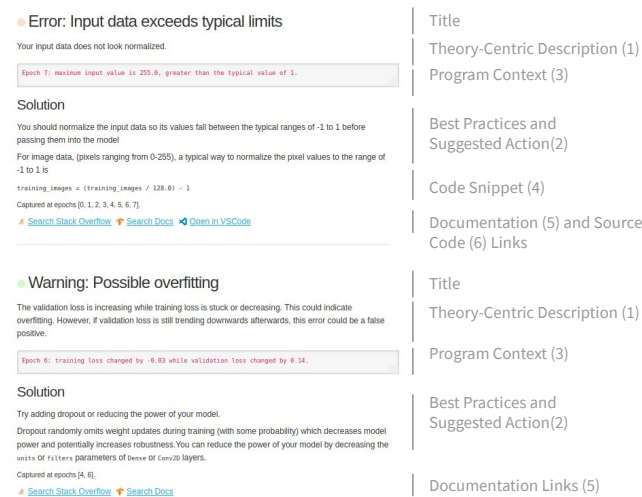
Error: Input data exceeds typical limits

Your input data does not look normalized.

Epoch 7: maximum input value is 255.0, greater than the typical value of 1.

Solution

You should normalize the input data so its values fall between the typical ranges of -1 to 1 before passing them into the model

For image data, (pixels ranging from 0-255), a typical way to normalize the pixel values to the range of -1 to 1 is

training_images = (training_images / 128.0) - 1

Captured at epochs [0, 1, 2, 3, 4, 5, 6, 7].

Search Stack Overflow Search Docs Open in VSCode

Title

Theory-Centric Description (1)

Program Context (3)

Best Practices and Suggested Action(2)

Code Snippet (4)

Documentation (5) and Source Code (6) Links

Warning: Possible overfitting

The validation loss is increasing while training loss is stuck or decreasing. This could indicate overfitting. However, if validation loss is still trending downwards afterwards, this error could be a false positive.

Epoch 6: training loss changed by -0.03 while validation loss changed by 0.14.

Solution

Try adding dropout or reducing the power of your model.

Dropout randomly omits weight updates during training (with some probability) which decreases model power and potentially increases robustness. You can reduce the power of your model by decreasing the units or filters parameters of Dense or Conv2D layers.

Captured at epochs [4, 6].

Search Stack Overflow Search Docs

Title

Theory-Centric Description (1)

Program Context (3)

Best Practices and Suggested Action(2)

Documentation Links (5)